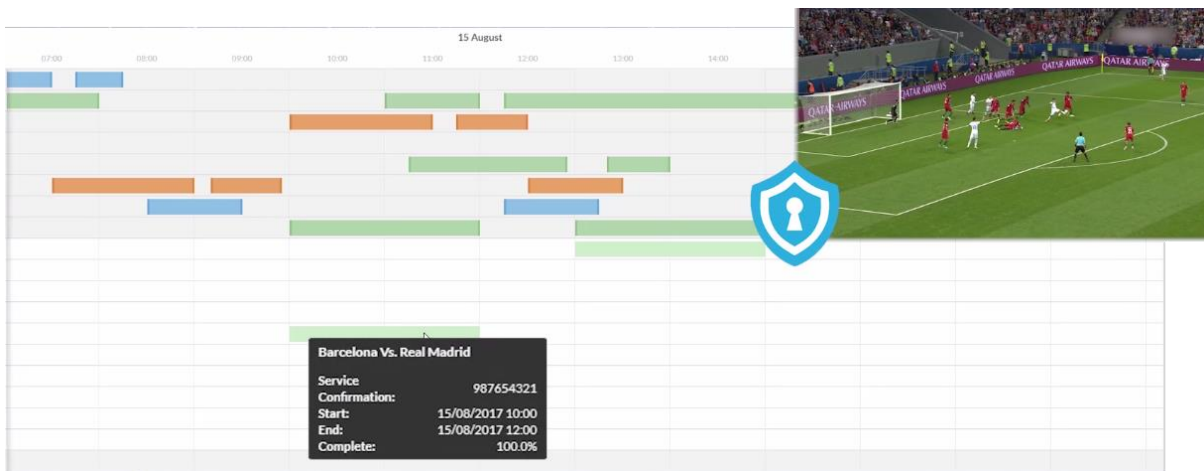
15 August

07:00 08:00 09:00 10:00 11:00 12:00 13:00 14:00

QATAR AIRWAYS QATAR AIRWAYS QATAR AIRWAYS QATAR AIRWAYS QATAR AIR

Barcelona Vs. Real Madrid

Service Confirmation: 987654321
Start: 15/08/2017 10:00
End: 15/08/2017 12:00
Complete: 100.0%